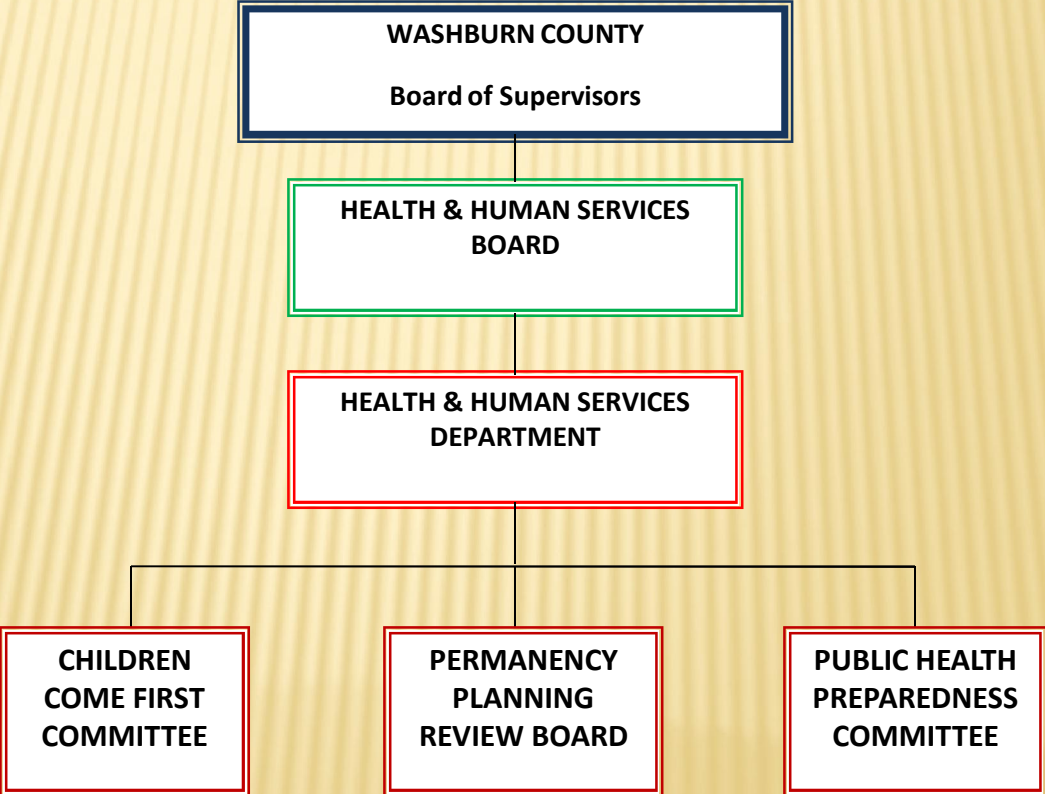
WASHBURN COUNTY

Board of Supervisors

HEALTH & HUMAN SERVICES BOARD

HEALTH & HUMAN SERVICES DEPARTMENT

CHILDREN COME FIRST COMMITTEE

PERMANENCY PLANNING REVIEW BOARD

PUBLIC HEALTH PREPAREDNESS COMMITTEE